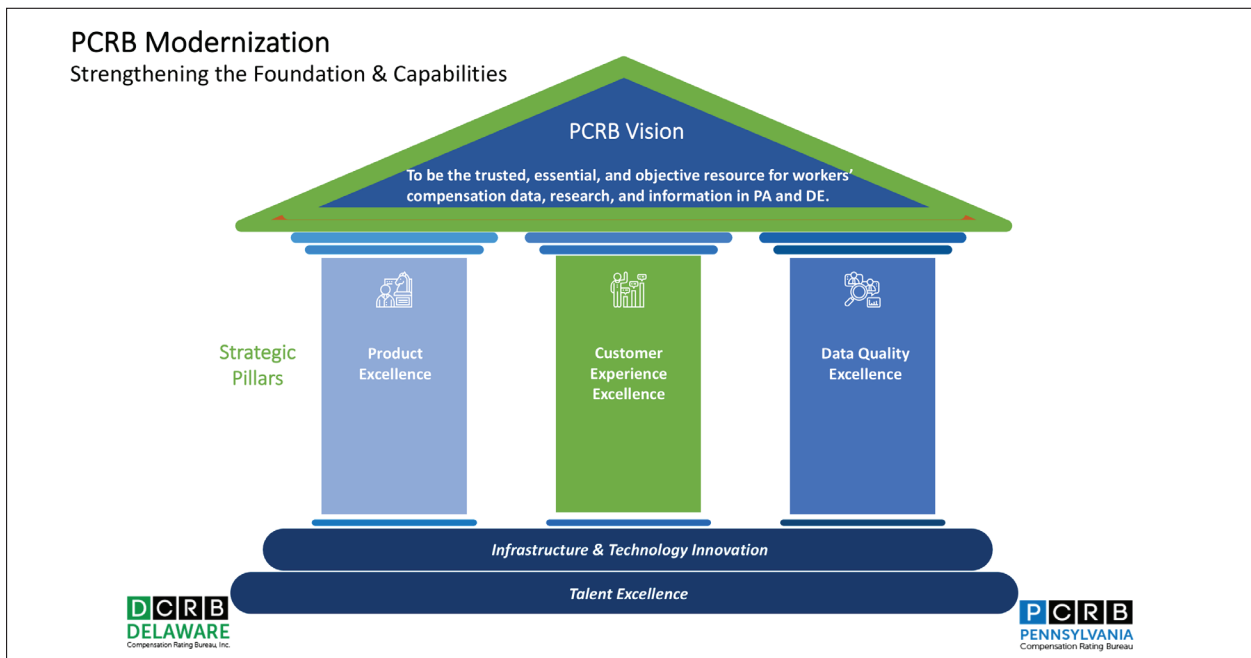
PCRB Modernization
Strengthening the Foundation & Capabilities

PCRB Vision

To be the trusted, essential, and objective resource for workers' compensation data, research, and information in PA and DE.

Strategic Pillars

Product Excellence

Customer Experience Excellence

Data Quality Excellence

Infrastructure & Technology Innovation

Talent Excellence

DCRB
DELAWARE
Compensation Rating Bureau, Inc.

PCRB
PENNSYLVANIA
Compensation Rating Bureau